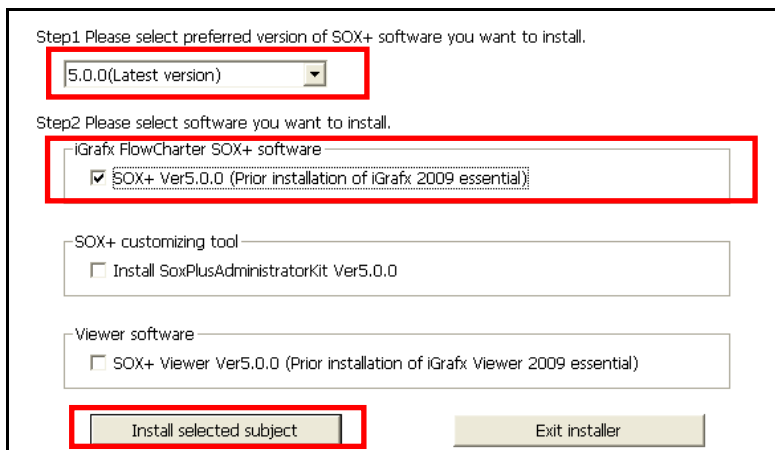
Step1 Please select preferred version of SOX+ software you want to install.

5.0.0(Latest version)

Step2 Please select software you want to install.

iGrafx FlowCharter SOX+ software

☑ SOX+ Ver5.0.0 (Prior installation of iGrafx 2009 essential)

SOX+ customizing tool

☐ Install SoxPlusAdministratorKit Ver5.0.0

Viewer software

☐ SOX+ Viewer Ver5.0.0 (Prior installation of iGrafx Viewer 2009 essential)

Install selected subject

Exit installer